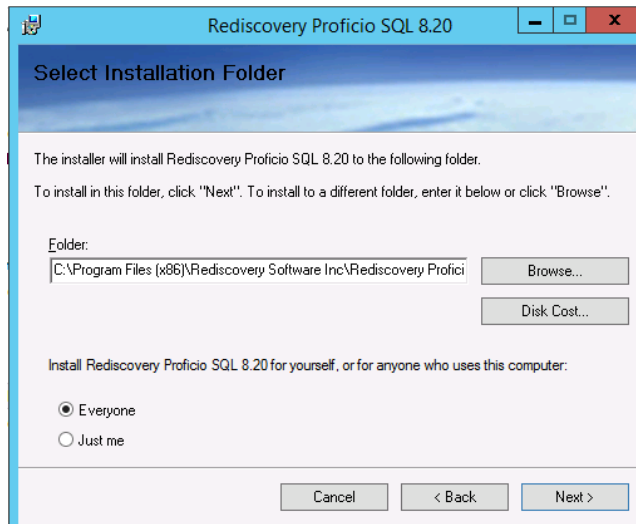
Rediscovery Proficio SQL 8.20

Select Installation Folder

The installer will install Rediscovery Proficio SQL 8.20 to the following folder.

To install in this folder, click "Next". To install to a different folder, enter it below or click "Browse".

Folder:

C:\Program Files (x86)\Rediscovery Software Inc\Rediscovery Profici

Browse...

Disk Cost...

Install Rediscovery Proficio SQL 8.20 for yourself, or for anyone who uses this computer:

Everyone

Just me

Cancel

< Back

Next >